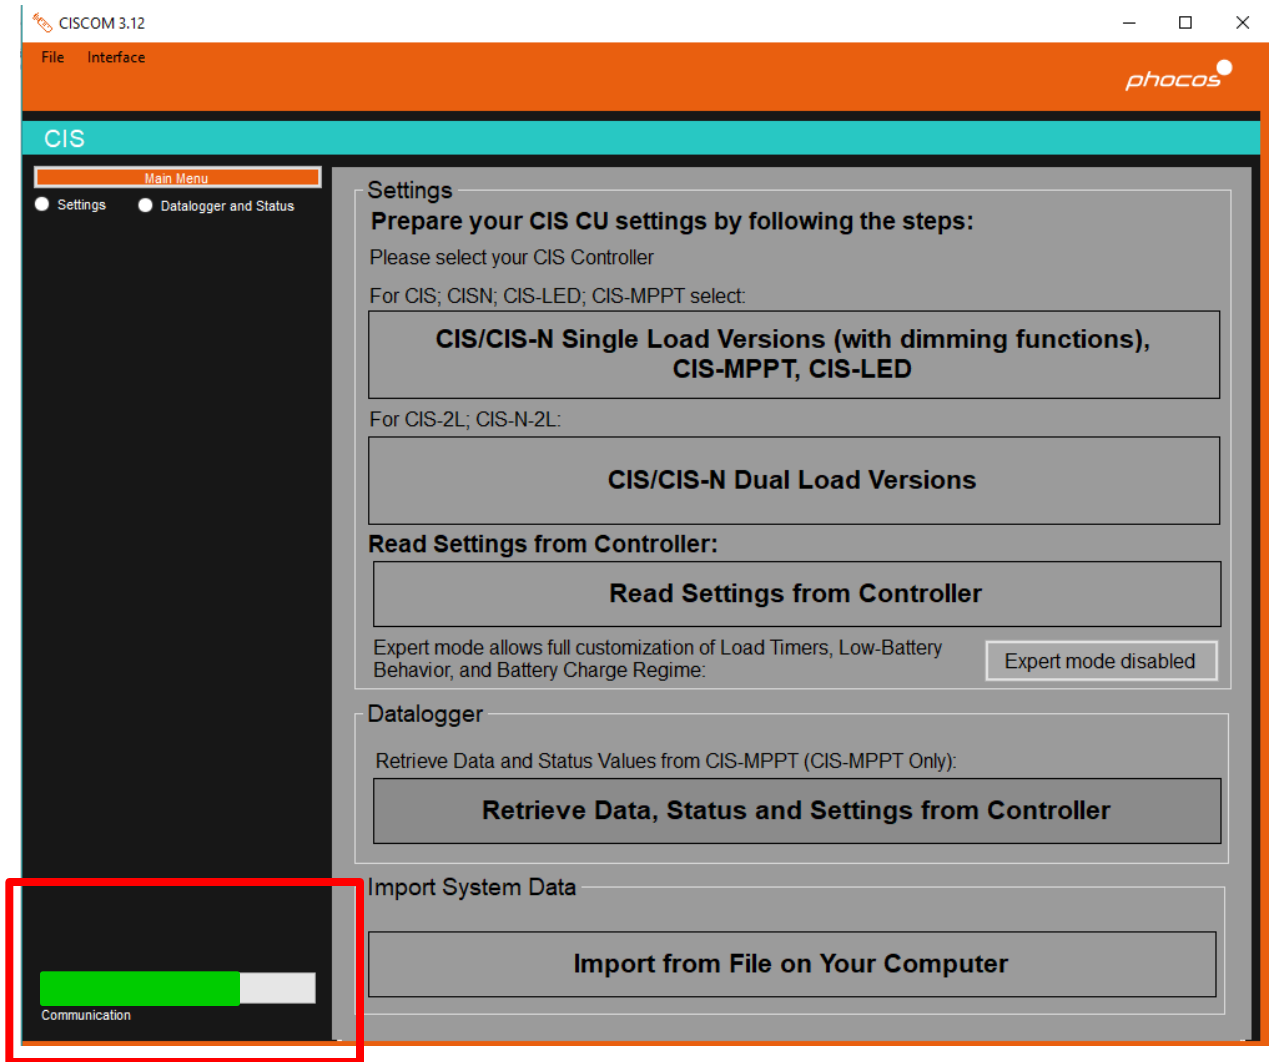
CISCOM 3.12

File Interface

phocos

CIS

Main Menu

Settings Datalogger and Status

Settings

Prepare your CIS CU settings by following the steps:

Please select your CIS Controller

For CIS; CISN; CIS-LED; CIS-MPPT select:

CIS/CIS-N Single Load Versions (with dimming functions), CIS-MPPT, CIS-LED

For CIS-2L; CIS-N-2L:

CIS/CIS-N Dual Load Versions

Read Settings from Controller:

Read Settings from Controller

Expert mode allows full customization of Load Timers, Low-Battery Behavior, and Battery Charge Regime:

Expert mode disabled

Datalogger

Retrieve Data and Status Values from CIS-MPPT (CIS-MPPT Only):

Retrieve Data, Status and Settings from Controller

Import System Data

Import from File on Your Computer

Communication